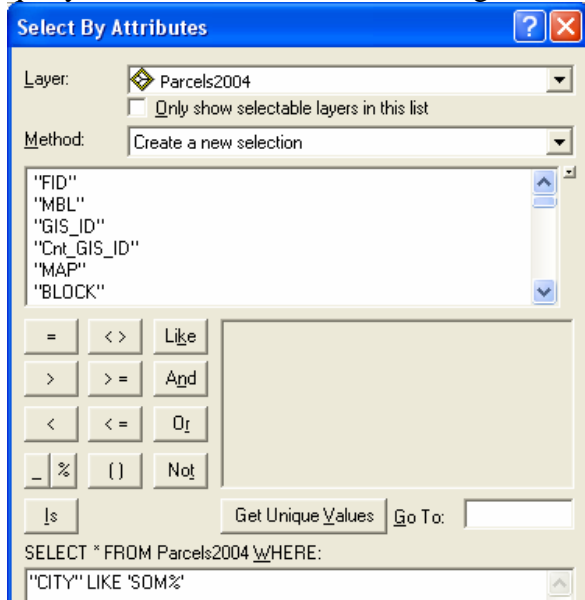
Select By Attributes

Layer: Parcels2004

Only show selectable layers in this list

Method: Create a new selection

"FID"
"MBL"
"GIS_ID"
"Cnt_GIS_ID"
"MAP"
"BLOCK"

=
< >
Like
>
> =
And
<
< =
Or
_
%
( )
Not
Is

Get Unique Values
Go To:

SELECT * FROM Parcels2004 WHERE:

"CITY" LIKE 'SOM%'